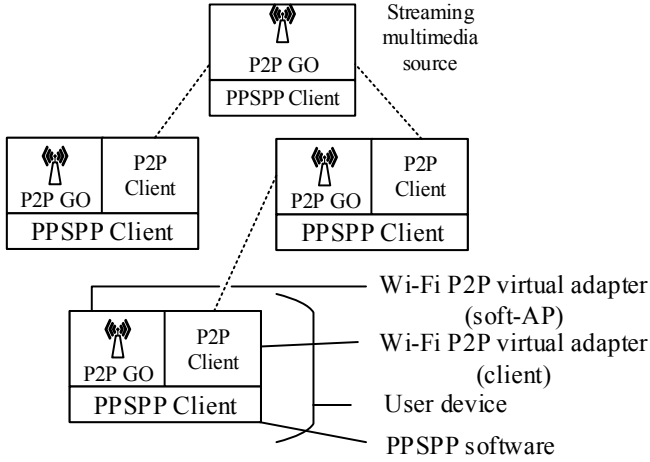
P2P GO
PPSPP Client
Streaming multimedia source

P2P GO
P2P Client
PPSPP Client

P2P GO
P2P Client
PPSPP Client

P2P GO
P2P Client
PPSPP Client

Wi-Fi P2P virtual adapter (soft-AP)
Wi-Fi P2P virtual adapter (client)
User device
PPSPP software